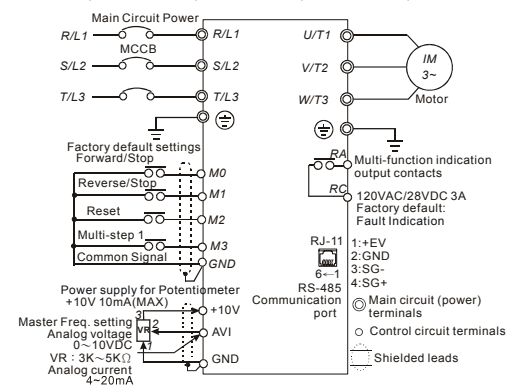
Main Circuit Power

R/L1
MCCB
S/L2
T/L3

R/L1
S/L2
T/L3

U/T1
V/T2
W/T3

IM
3~
Motor

Factory default settings
Forward/Stop
M0
Reverse/Stop
M1
Reset
M2
Multi-step 1
M3
Common Signal
GND

RA
Multi-function indication output contacts
RC
120VAC/28VDC 3A
Factory default:
Fault Indication

RJ-11
6←1
RS-485
Communication port

1:+EV
2:GND
3:SG-
4:SG+

Power supply for Potentiometer
+10V 10mA(MAX)
+10V
Master Freq. setting
Analog voltage
0～10VDC
VR : 3K～5KΩ
Analog current
4~20mA
3
VR
2
1
AVI
GND

Main circuit (power) terminals
Control circuit terminals
Shielded leads